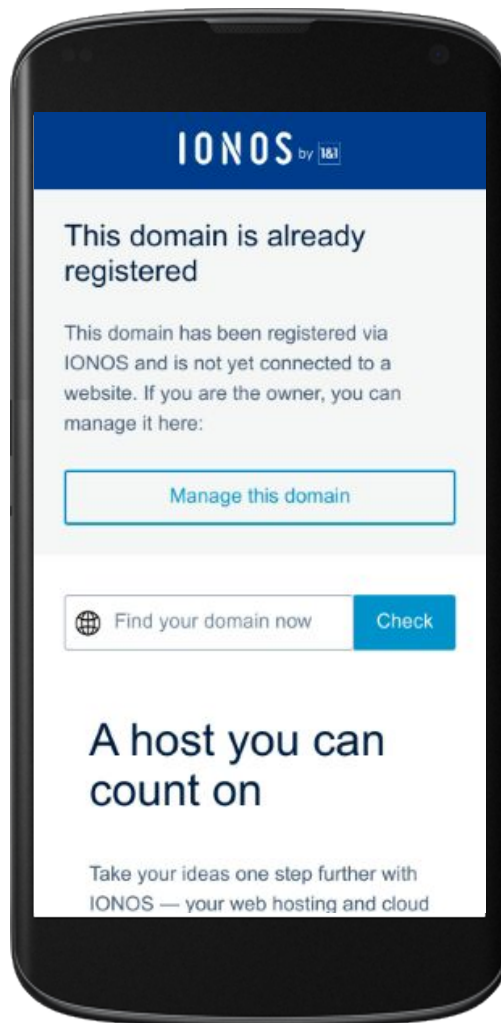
IONOS by 1&1

This domain is already registered

This domain has been registered via IONOS and is not yet connected to a website. If you are the owner, you can manage it here:

Manage this domain

Find your domain now

Check

A host you can count on

Take your ideas one step further with IONOS — your web hosting and cloud